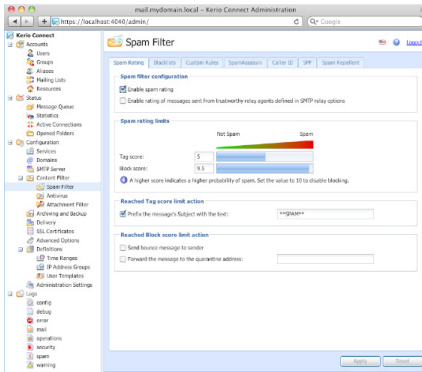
mail.mydomain.local - Kerio Connect Administration

https://localhost:4040/admin/

Google

Kerio Connect
Accounts
Users
Groups
Aliases
Mailing Lists
Resources
Status
Message Queue
Statistics
Active Connections
Opened Folders
Configuration
Services
Domains
SMTP Server
Content Filter
Spam Filter
Antivirus
Attachment Filter
Archiving and Backup
Delivery
SSL Certificates
Advanced Options
Definitions
Time Ranges
IP Address Groups
User Templates
Administration Settings
Logs
config
debug
error
mail
operations
security
spam
warning

Spam Filter

Logout

Spam Rating | Blacklists | Custom Rules | SpamAssassin | Caller ID | SPF | Spam Repellent

Spam filter configuration

Enable spam rating

Enable rating of messages sent from trustworthy relay agents defined in SMTP relay options

Spam rating limits

Not Spam

Spam

Tag score: 5

Block score: 9.5

A higher score indicates a higher probability of spam. Set the value to 10 to disable blocking.

Reached Tag score limit action

Prefix the message's Subject with the text: **SPAM**

Reached Block score limit action

Send bounce message to sender

Forward the message to the quarantine address:

Apply | Reset